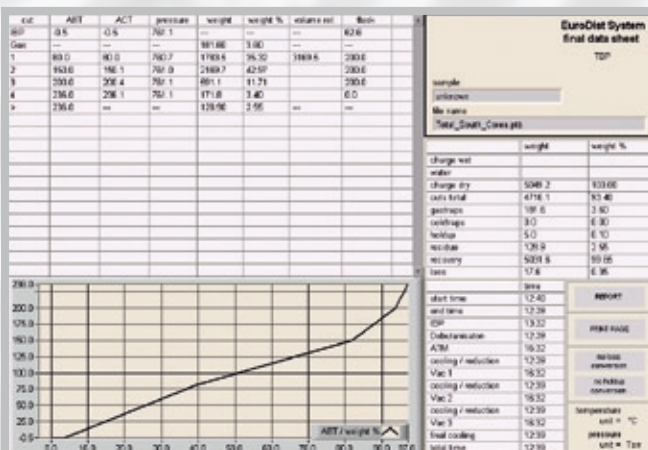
| cut | AET | ACT | pressure | weight | weight % | volume ml | flash |
|---|---|---|---|---|---|---|---|
| IBP | -0.5 | -0.5 | 760 | — | — | — | 62.0 |
| Gas | — | — | — | 181.80 | 3.60 | — | — |
| 1 | 80.0 | 80.0 | 760.7 | 1793.5 | 35.32 | 1869.5 | 200.0 |
| 2 | 163.0 | 156.1 | 760.0 | 2169.7 | 42.57 | | 200.0 |
| 3 | 200.0 | 200.4 | 760.1 | 601.1 | 11.71 | | 200.0 |
| 4 | 236.0 | 206.1 | 760.1 | 171.0 | 3.40 | | 0.0 |
| > | 236.0 | — | — | 128.90 | 2.55 | — | — |

EuroDist System
final data sheet
TBP

sample
unknown
file name
Test_South_Cores.pts

| | weight | weight % |
|---|---|---|
| charge wet | | |
| water | | |
| charge dry | 5049.2 | 100.00 |
| cuts total | 4716.1 | 93.40 |
| gastraps | 181.6 | 3.60 |
| coldtraps | 0.0 | 0.00 |
| holdup | 5.0 | 0.10 |
| residue | 128.9 | 2.55 |
| recovery | 5031.6 | 99.65 |
| loss | 17.6 | 0.35 |

| | time |
|---|---|
| start time | 12:40 |
| end time | 12:39 |
| IBP | 13:32 |
| Debutanisation | 12:39 |
| ATM | 16:32 |
| cooling / reduction | 12:39 |
| Vac 1 | 16:32 |
| cooling / reduction | 12:39 |
| Vac 2 | 16:32 |
| cooling / reduction | 12:39 |
| Vac 3 | 16:32 |
| final cooling | 12:39 |
| total time | 12:39 |

REPORT
PRINT PAGE
no/loss conversion
no/holdup conversion
temperature unit = °C
pressure unit = Torr

250.0
225.0
200.0
175.0
150.0
125.0
100.0
75.0
50.0
25.0
-0.0
0.0 10.0 20.0 30.0 40.0 50.0 60.0 70.0 80.0 90.0 97.6
AET / weight %